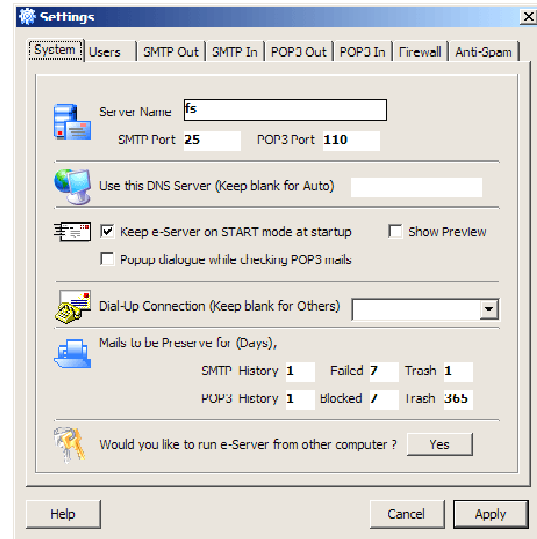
Settings

System | Users | SMTP Out | SMTP In | POP3 Out | POP3 In | Firewall | Anti-Spam

Server Name fs

SMTP Port 25 POP3 Port 110

Use this DNS Server (Keep blank for Auto)

Keep e-Server on START mode at startup

Show Preview

Popup dialogue while checking POP3 mails

Dial-Up Connection (Keep blank for Others)

Mails to be Preserve for (Days),

SMTP History 1 Failed 7 Trash 1

POP3 History 1 Blocked 7 Trash 365

Would you like to run e-Server from other computer ? Yes

Help

Cancel

Apply